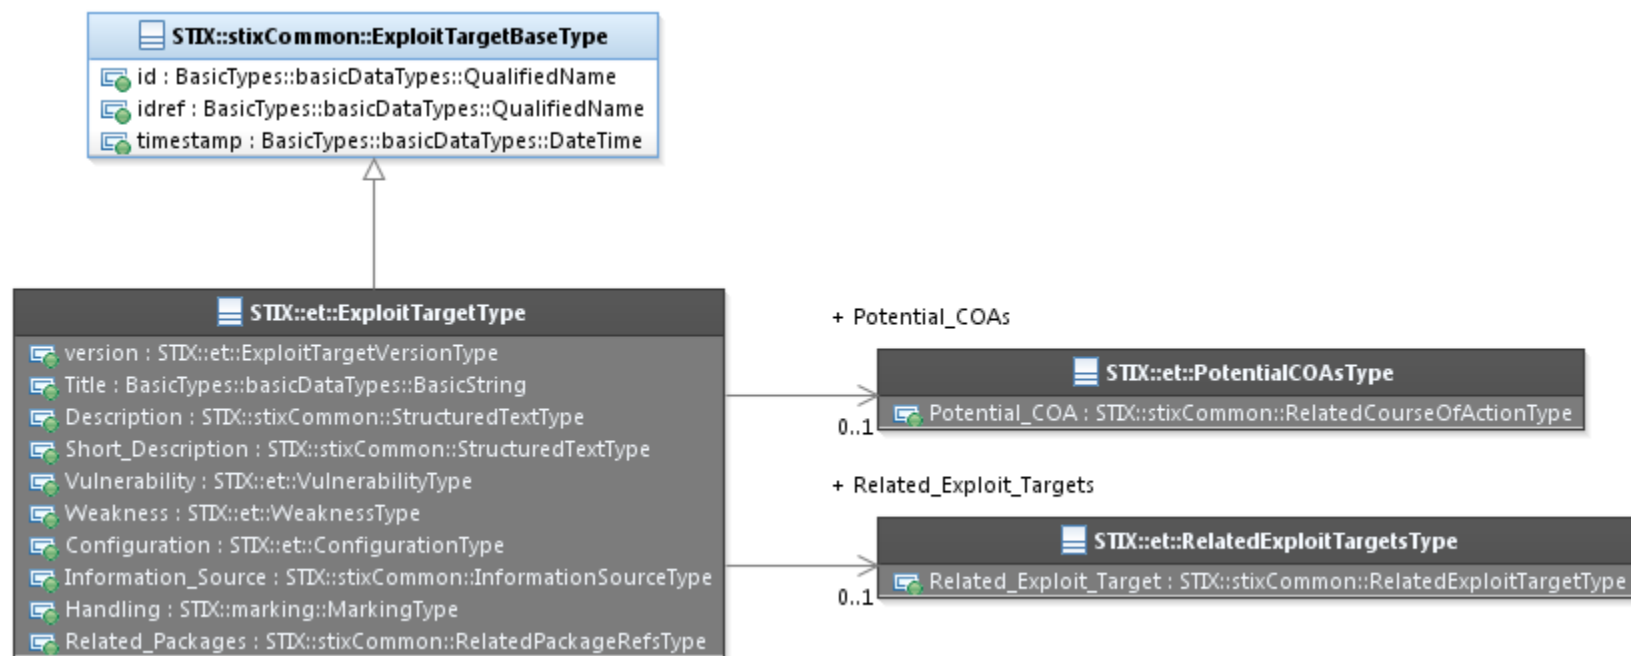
STIX::stixCommon::ExploitTargetBaseType
id : BasicTypes::basicDataTypes::QualifiedName
idref : BasicTypes::basicDataTypes::QualifiedName
timestamp : BasicTypes::basicDataTypes::DateTime

STIX::et::ExploitTargetType
version : STIX::et::ExploitTargetVersionType
Title : BasicTypes::basicDataTypes::BasicString
Description : STIX::stixCommon::StructuredTextType
Short_Description : STIX::stixCommon::StructuredTextType
Vulnerability : STIX::et::VulnerabilityType
Weakness : STIX::et::WeaknessType
Configuration : STIX::et::ConfigurationType
Information_Source : STIX::stixCommon::InformationSourceType
Handling : STIX::marking::MarkingType
Related_Packages : STIX::stixCommon::RelatedPackageRefsType

+ Potential_COAs
0..1
STIX::et::PotentialCOAsType
Potential_COA : STIX::stixCommon::RelatedCourseOfActionType

+ Related_Exploit_Targets
0..1
STIX::et::RelatedExploitTargetsType
Related_Exploit_Target : STIX::stixCommon::RelatedExploitTargetType